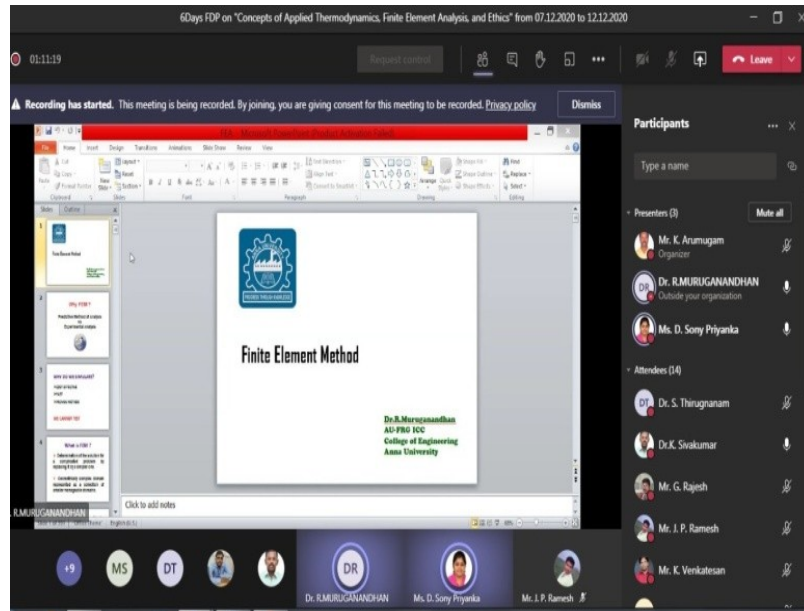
6Days FDP on "Concepts of Applied Thermodynamics, Finite Element Analysis, and Ethics" from 07.12.2020 to 12.12.2020

01:11:19

Request control

Leave

Recording has started. This meeting is being recorded. By joining, you are giving consent for this meeting to be recorded. Privacy policy

Dismiss

FEA - Microsoft PowerPoint (Product Activation Failed)

File Home Insert Design Transitions Animations Slide Show Review View

Slides Outline

Finite Element Method

Why FEM?

What is FEM?

Finite Element Method

Dr.R.Muruganandhan
AU-FRG ICC
College of Engineering
Anna University

Click to add notes

R.MURUGANANDHAN

Participants

Type a name

Presenters (3)

Mute all

Mr. K. Arumugam
Organizer

Dr. R.MURUGANANDHAN
Outside your organization

Ms. D. Sony Priyanka

Attendees (14)

Dr. S. Thirugnanam

Dr.K. Sivakumar

Mr. G. Rajesh

Mr. J. P. Ramesh

Mr. K. Venkatesan

+9

MS

DT

DR

Dr. R.MURUGANANDHAN

Ms. D. Sony Priyanka

Mr. J. P. Ramesh